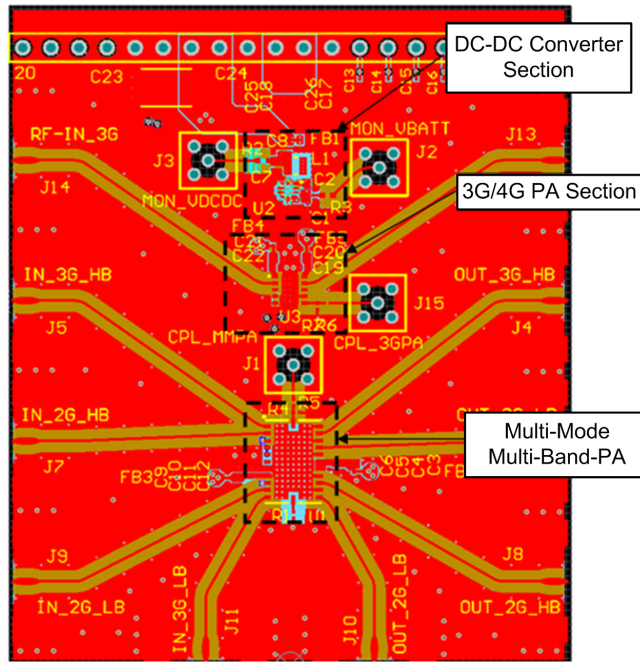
DC-DC Converter Section

3G/4G PA Section

Multi-Mode Multi-Band-PA

20
C23
C24
C25
C18
C26
C17
C13
C14
C15
C16
RF-IN_3G
J3
C8
FB1
MON_VBATT
J13
J2
L1
C7
C2
J14
MON_VDCDC
U2
R3
C1
FB4
C21
C22
C20
C19
IN_3G_HB
OUT_3G_HB
J15
J5
U3
R26
J4
CPL_MMPA
CPL_3GPA
J1
IN_2G_HB
R4
J7
FB3
C9
C10
C11
C12
C6
C5
C4
C3
R1
U1
J9
J8
IN_2G_LB
IN_3G_LB
OUT_2G_LB
OUT_2G_HB
J11
J10